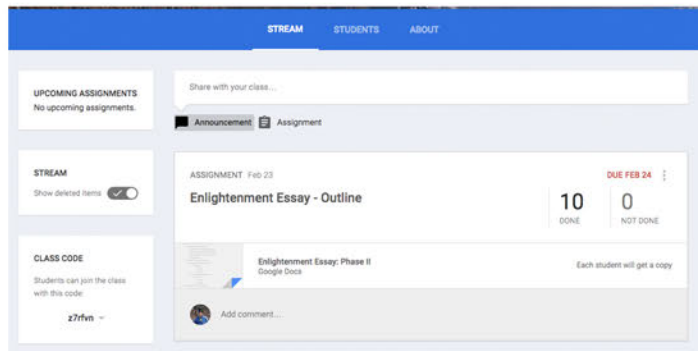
STREAM STUDENTS ABOUT

UPCOMING ASSIGNMENTS
No upcoming assignments.

Share with your class...

Announcement Assignment

STREAM
Show deleted items

ASSIGNMENT Feb 23

DUE FEB 24

Enlightenment Essay - Outline

10
DONE

0
NOT DONE

CLASS CODE
Students can join the class with this code:

z7rfvn

Enlightenment Essay: Phase II
Google Docs

Each student will get a copy

Add comment...